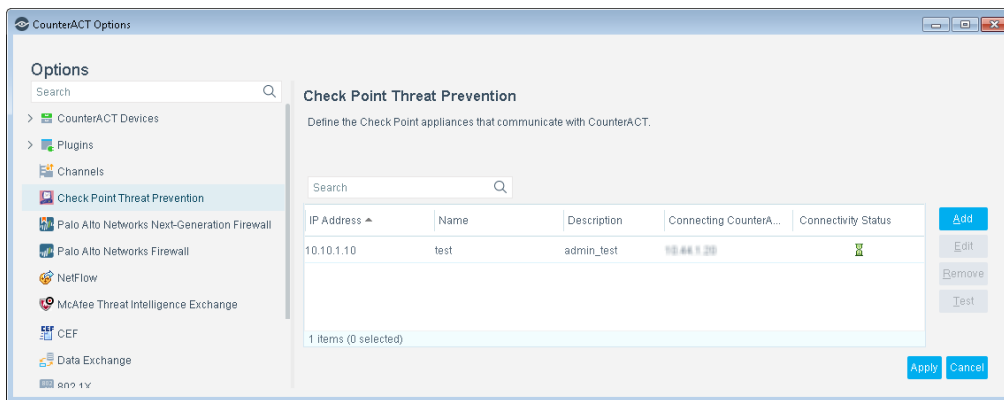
CounterACT Options

Options

Search

CounterACT Devices

Plugins

Channels

Check Point Threat Prevention

Palo Alto Networks Next-Generation Firewall

Palo Alto Networks Firewall

NetFlow

McAfee Threat Intelligence Exchange

CEF

Data Exchange

802.1X

Check Point Threat Prevention

Define the Check Point appliances that communicate with CounterACT.

Search

| IP Address ▲ | Name | Description | Connecting CounterA... | Connectivity Status |
|---|---|---|---|---|
| 10.10.1.10 | test | admin_test | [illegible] | |

1 items (0 selected)

Add

Edit

Remove

Test

Apply

Cancel